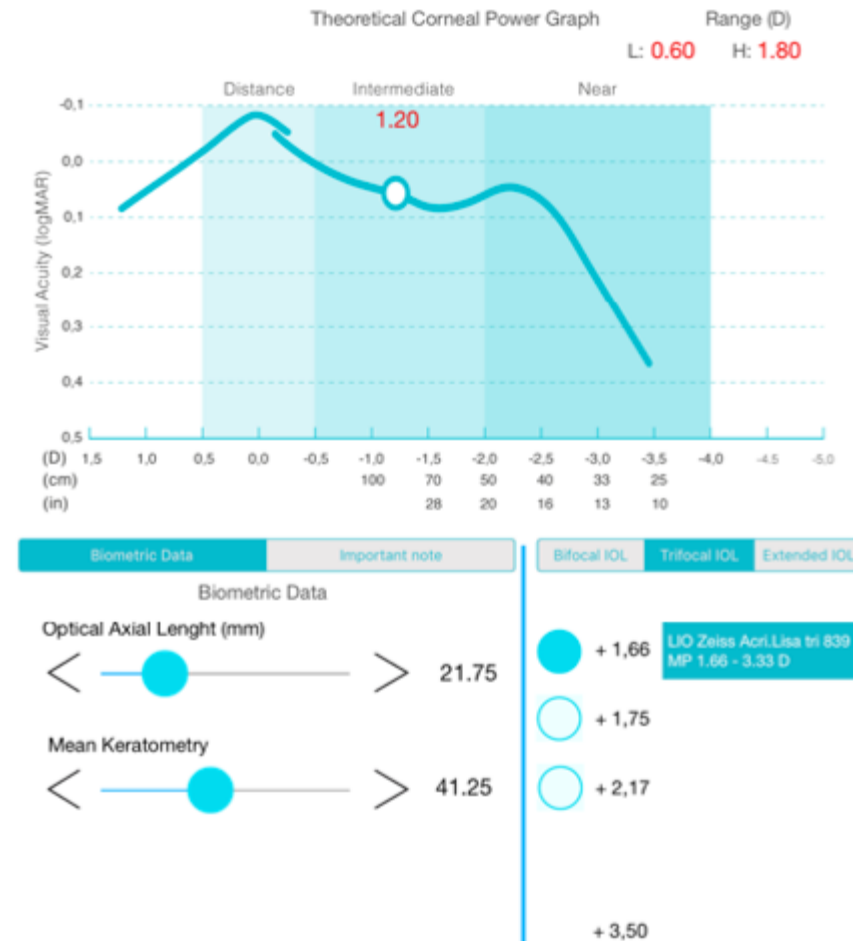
Theoretical Corneal Power Graph

Range (D)

L: 0.60 H: 1.80

Distance

Intermediate

Near

1.20

Visual Acuity (logMAR)

-0,1
0,0
0,1
0,2
0,3
0,4
0,5

| (D) | 1,5 | 1,0 | 0,5 | 0,0 | -0,5 | -1,0 | -1,5 | -2,0 | -2,5 | -3,0 | -3,5 | -4,0 | -4,5 | -5,0 |
|---|---|---|---|---|---|---|---|---|---|---|---|---|---|---|
| (cm) | | | | | | 100 | 70 | 50 | 40 | 33 | 25 | | | |
| (in) | | | | | | | 28 | 20 | 16 | 13 | 10 | | | |

Biometric Data

Important note

Biometric Data

Optical Axial Lenght (mm)

21.75

Mean Keratometry

41.25

Bifocal IOL

Trifocal IOL

Extended IOL

+ 1,66

LIO Zeiss Acri.Lisa tri 839 MP 1.66 - 3.33 D

+ 1,75

+ 2,17

+ 3,50